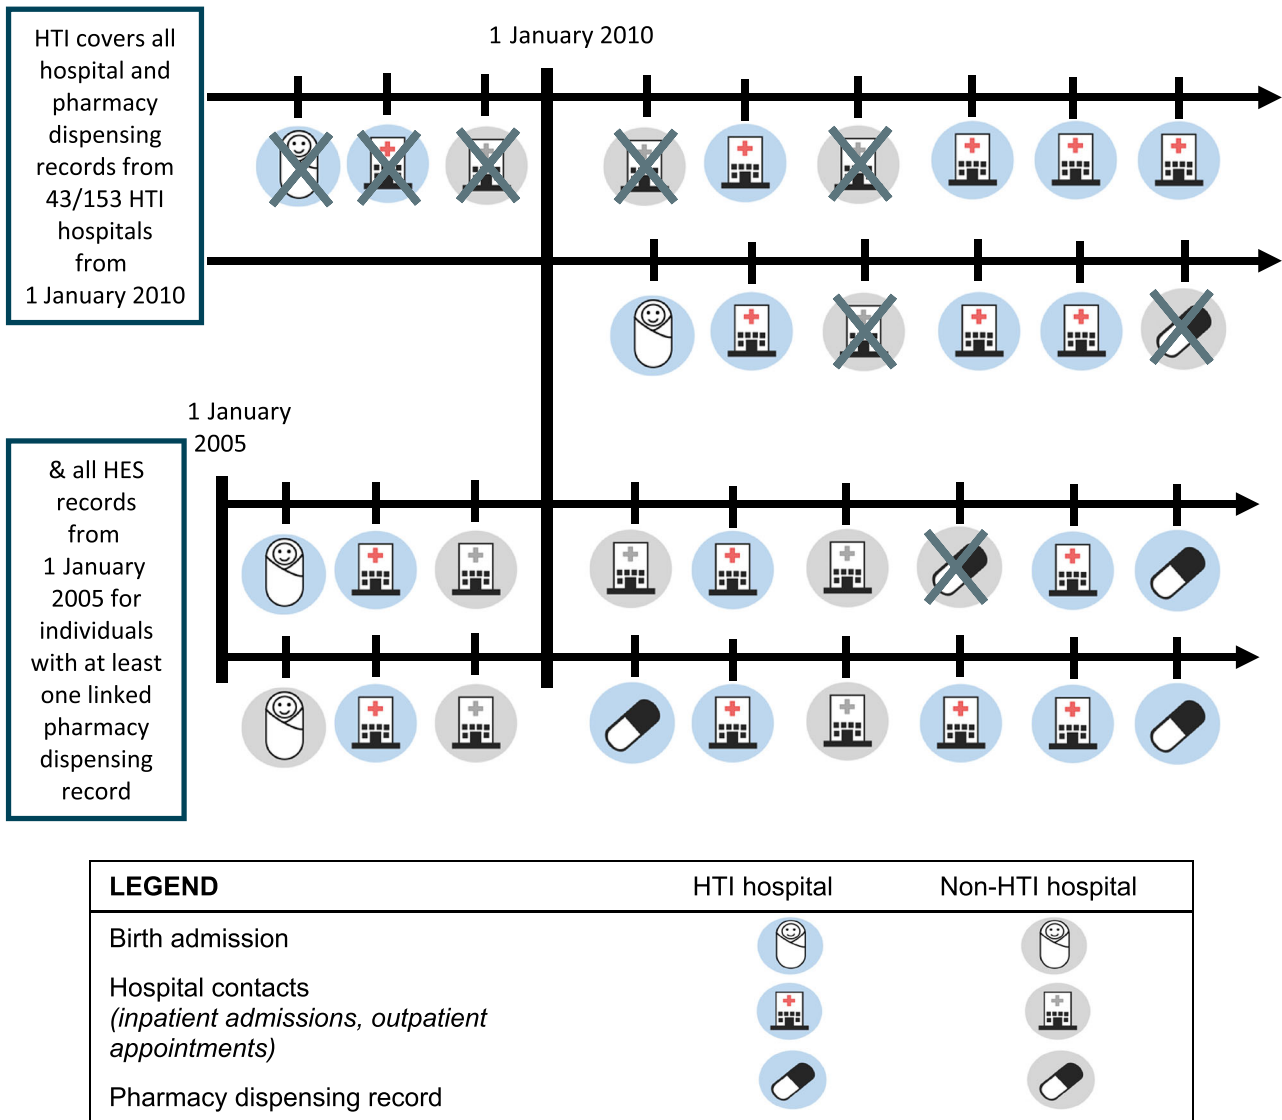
HTI covers all hospital and pharmacy dispensing records from 43/153 HTI hospitals from 1 January 2010

1 January 2010

1 January 2005

& all HES records from 1 January 2005 for individuals with at least one linked pharmacy dispensing record

| LEGEND | HTI hospital | Non-HTI hospital |
|---|---|---|
| Birth admission | | |
| Hospital contacts *(inpatient admissions, outpatient appointments)* | | |
| Pharmacy dispensing record | | |